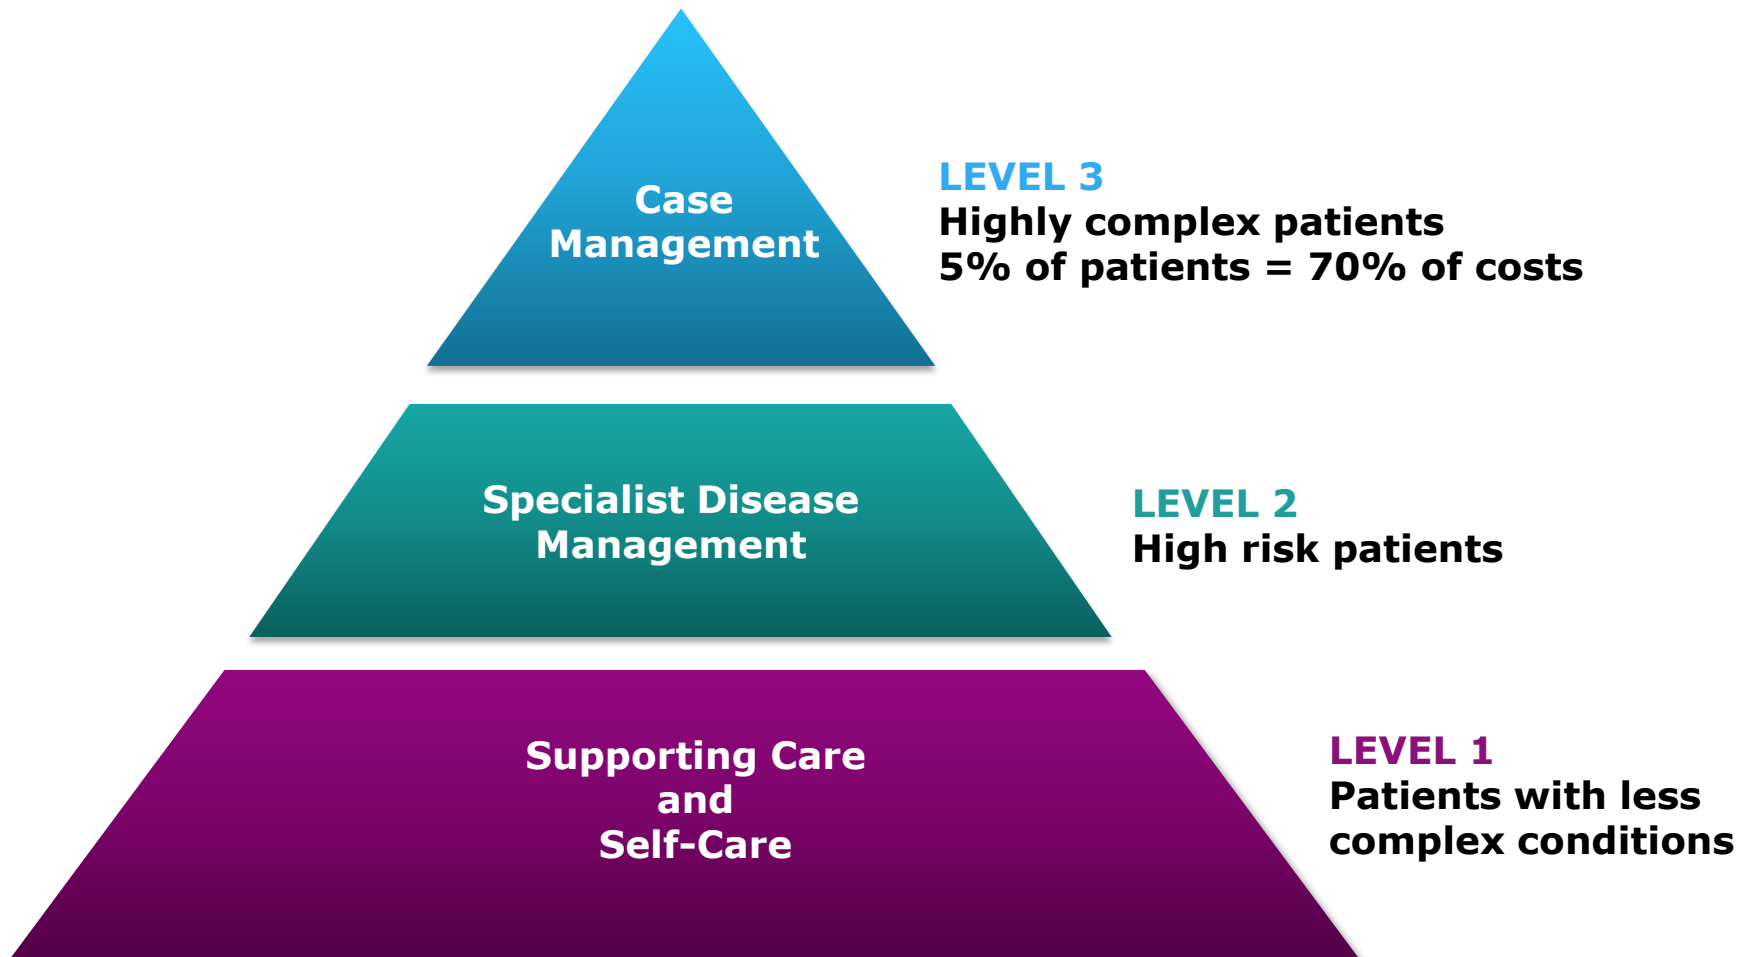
Case Management

LEVEL 3
Highly complex patients
5% of patients = 70% of costs

Specialist Disease Management

LEVEL 2
High risk patients

Supporting Care and Self-Care

LEVEL 1
Patients with less complex conditions